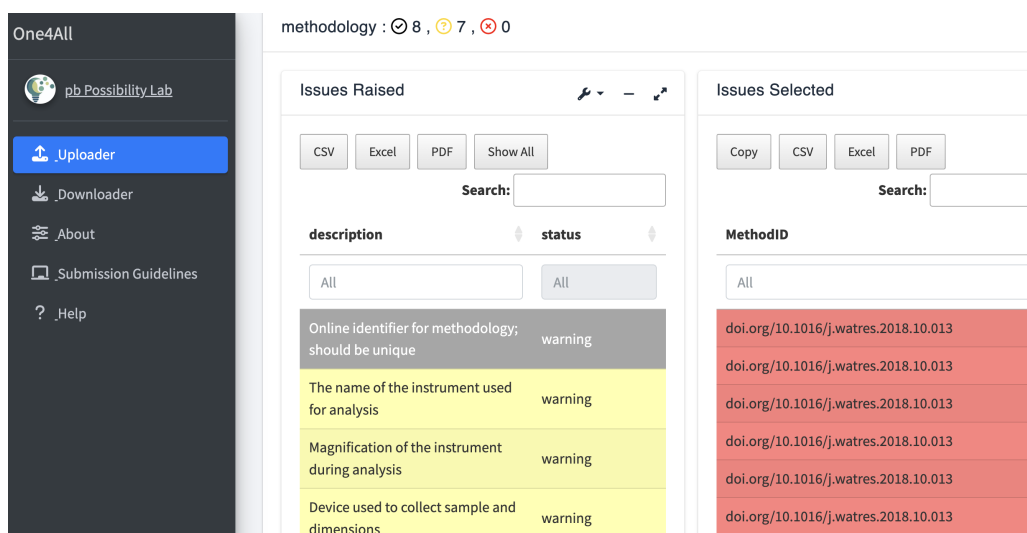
One4All

pb Possibility Lab

Uploader

Downloader

About

Submission Guidelines

? Help

methodology : 8 , 7 , 0

Issues Raised

CSV Excel PDF Show All

Search:

| description | status |
|---|---|
| All | All |
| Online identifier for methodology; should be unique | warning |
| The name of the instrument used for analysis | warning |
| Magnification of the instrument during analysis | warning |
| Device used to collect sample and dimensions | warning |

Issues Selected

Copy CSV Excel PDF

Search:

| MethodID |
|---|
| All |
| doi.org/10.1016/j.watres.2018.10.013 |
| doi.org/10.1016/j.watres.2018.10.013 |
| doi.org/10.1016/j.watres.2018.10.013 |
| doi.org/10.1016/j.watres.2018.10.013 |
| doi.org/10.1016/j.watres.2018.10.013 |
| doi.org/10.1016/j.watres.2018.10.013 |